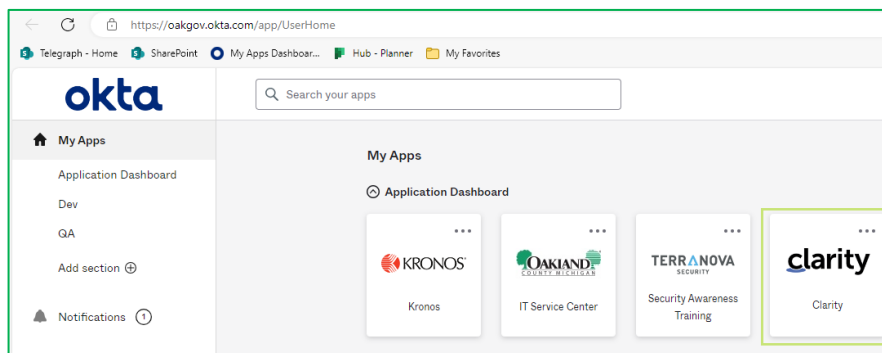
https://oakgov.okta.com/app/UserHome

Telegraph - Home SharePoint My Apps Dashboar... Hub - Planner My Favorites

okta

Search your apps

My Apps

Application Dashboard

Dev

QA

Add section ⊕

Notifications 1

My Apps

Application Dashboard

KRONOS

Kronos

OAKLAND COUNTY MICHIGAN

IT Service Center

TERRANOVA SECURITY

Security Awareness Training

clarity

Clarity